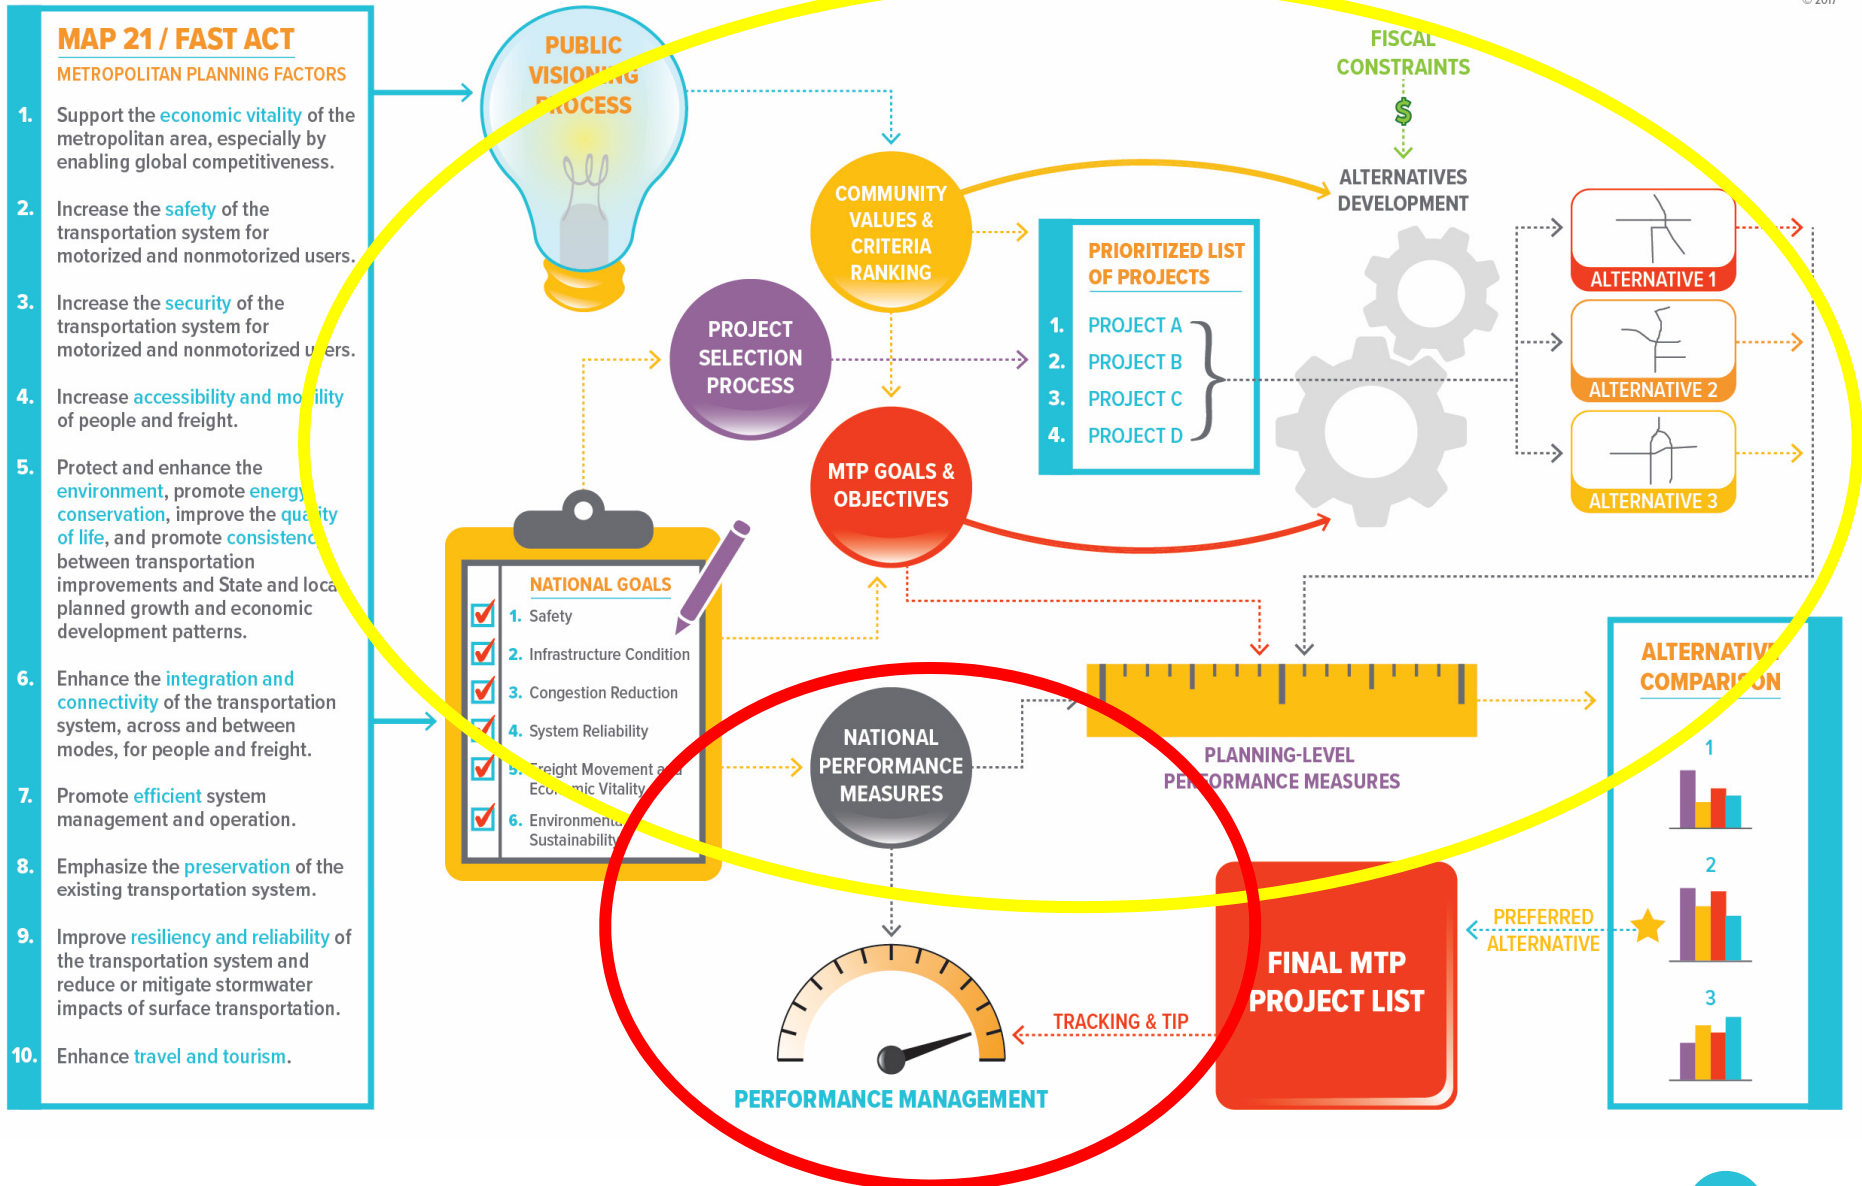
MAP 21 / FAST ACT
METROPOLITAN PLANNING FACTORS

1. Support the economic vitality of the metropolitan area, especially by enabling global competitiveness.

2. Increase the safety of the transportation system for motorized and nonmotorized users.

3. Increase the security of the transportation system for motorized and nonmotorized u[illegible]ers.

4. Increase accessibility and mo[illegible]ility of people and freight.

5. Protect and enhance the environment, promote energy conservation, improve the qua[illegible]ity of life, and promote consistenc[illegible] between transportation improvements and State and loca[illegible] planned growth and economic development patterns.

6. Enhance the integration and connectivity of the transportation system, across and between modes, for people and freight.

7. Promote efficient system management and operation.

8. Emphasize the preservation of the existing transportation system.

9. Improve resiliency and reliability of the transportation system and reduce or mitigate stormwater impacts of surface transportation.

10. Enhance travel and tourism.

PUBLIC VISIONING PROCESS

COMMUNITY VALUES & CRITERIA RANKING

PROJECT SELECTION PROCESS

MTP GOALS & OBJECTIVES

FISCAL CONSTRAINTS
$
ALTERNATIVES DEVELOPMENT

PRIORITIZED LIST OF PROJECTS
1. PROJECT A
2. PROJECT B
3. PROJECT C
4. PROJECT D

ALTERNATIVE 1
ALTERNATIVE 2
ALTERNATIVE 3

NATIONAL GOALS
1. Safety
2. Infrastructure Condition
3. Congestion Reduction
4. System Reliability
5. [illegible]reight Movement a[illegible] Eco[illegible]mic Vitality
6. Environmenta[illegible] Sustainability

NATIONAL PERFORMANCE MEASURES

PLANNING-LEVEL PE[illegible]FORMANCE MEASURES

ALTERNATIV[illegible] COMPARI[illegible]ON
1
2
3

PREFERRED ALTERNATIVE

FINAL MTP PROJECT LIST

TRACKING & TIP

PERFORMANCE MANAGEMENT